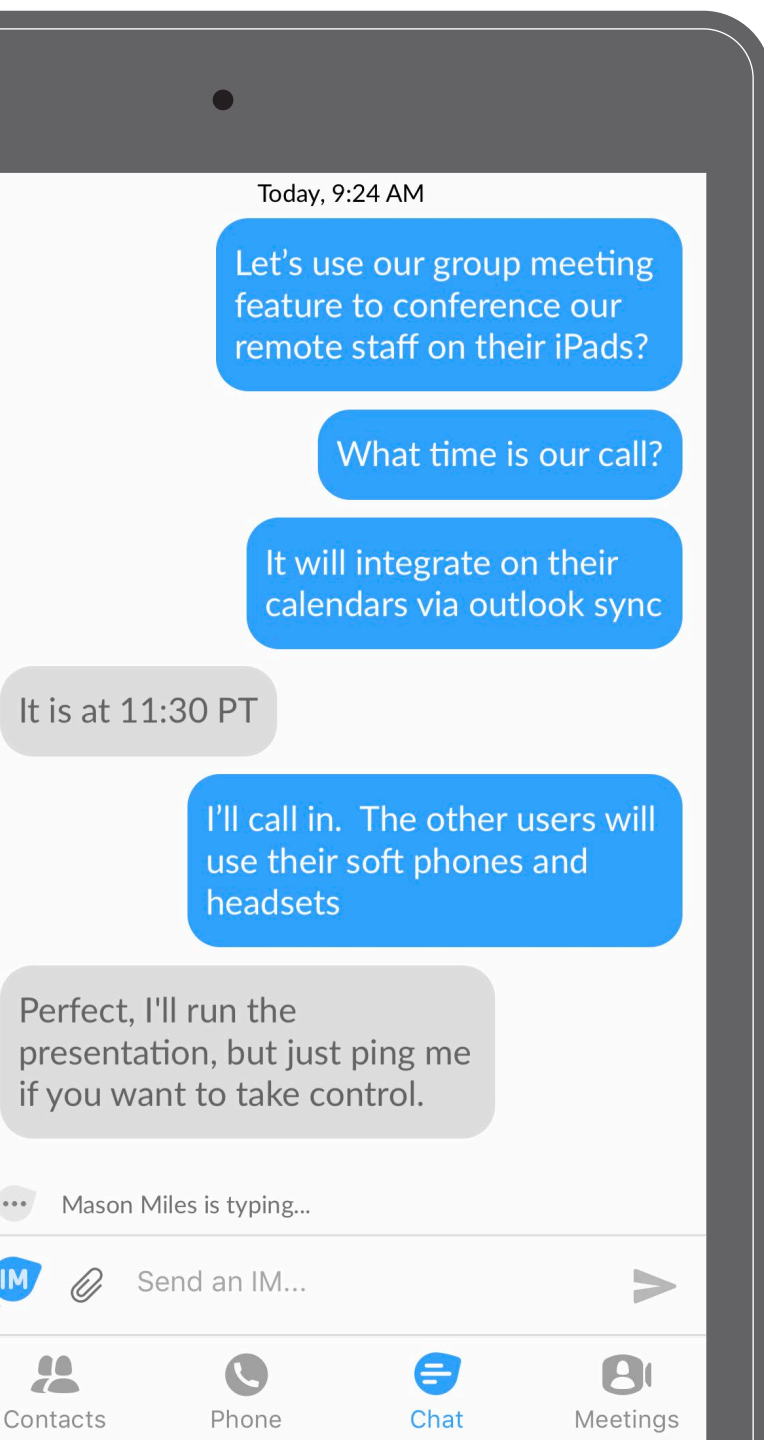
Today, 9:24 AM

Let’s use our group meeting feature to conference our remote staff on their iPads?

What time is our call?

It will integrate on their calendars via outlook sync

It is at 11:30 PT

I’ll call in.  The other users will use their soft phones and headsets

Perfect, I'll run the presentation, but just ping me if you want to take control.

Mason Miles is typing...

IM

Send an IM...

Contacts

Phone

Chat

Meetings